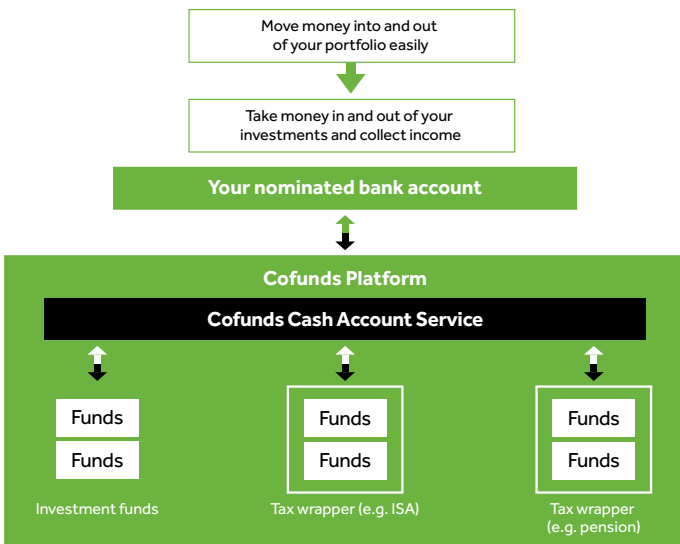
Move money into and out of your portfolio easily

Take money in and out of your investments and collect income

Your nominated bank account

Cofunds Platform

Cofunds Cash Account Service

Funds

Funds

Investment funds

Funds

Funds

Tax wrapper (e.g. ISA)

Funds

Funds

Tax wrapper (e.g. pension)